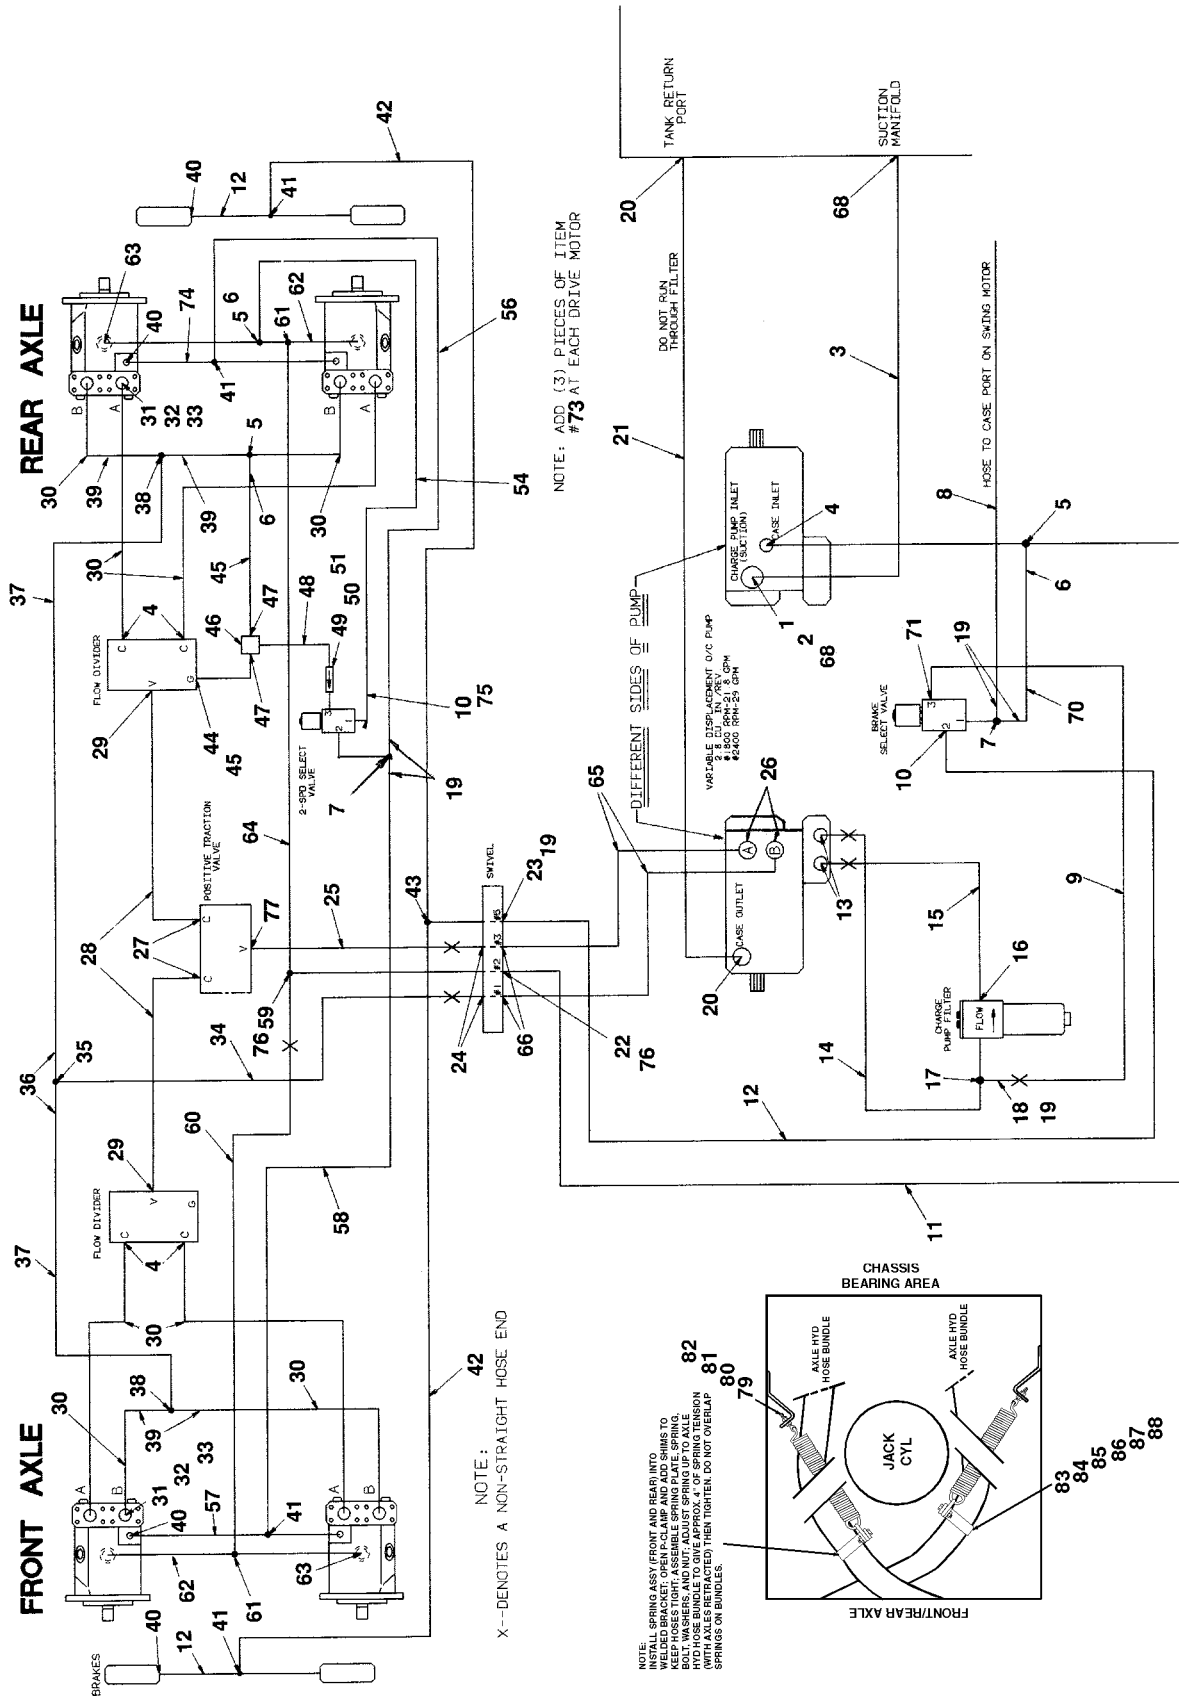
REAR AXLE

FRONT AXLE

NOTE: ADD (3) PIECES OF ITEM #73 AT EACH DRIVE MOTOR

NOTE:
X--DENOTES A NON-STRAIGHT HOSE END

TANK RETURN PORT

SUCTION MANIFOLD

DO NOT RUN THROUGH FILTER

HOSE TO CASE PORT ON SWING MOTOR

CHARGE PUMP INLET (SUCTION)

CASE INLET

CASE OUTLET

DIFFERENT SIDES OF PUMP

VARIABLE DISPLACEMENT O/C PUMP
2.8 CU IN/REV
@1800 RPM-21.8 GPM
@2400 RPM-29 GPM

BRAKE SELECT VALVE

CHARGE PUMP FILTER

FLOW

SWIVEL

#1 #2 #3 #6

FLOW DIVIDER

POSITIVE TRACTION VALVE

2-SPD SELECT VALVE

BRAKES

CHASSIS BEARING AREA

AXLE HYD HOSE BUNDLE

AXLE HYD HOSE BUNDLE

JACK CYL

FRONT/REAR AXLE

NOTE:
INSTALL SPRING ASSY (FRONT AND REAR) INTO WELDED BRACKET; OPEN P-CLAMP AND ADD SHIMS TO KEEP HOSES TIGHT; ASSEMBLE SPRING PLATE, SPRING, BOLT, WASHERS, AND NUT. ADJUST SPRING UP TO AXLE HYD HOSE BUNDLE TO GIVE APPROX. 4" OF SPRING TENSION (WITH AXLES RETRACTED) THEN TIGHTEN. DO NOT OVERLAP SPRINGS ON BUNDLES.

1 2 3 4 5 6 7 8 9 10 11 12 13 14 15 16 17 18 19 20 21 22 23 24 25 26 27 28 29 30 31 32 33 34 35 36 37 38 39 40 41 42 43 44 45 46 47 48 49 50 51 54 56 57 58 59 60 61 62 63 64 65 66 68 70 71 74 75 76 77 79 80 81 82 83 84 85 86 87 88

A B C V G 1 2 3